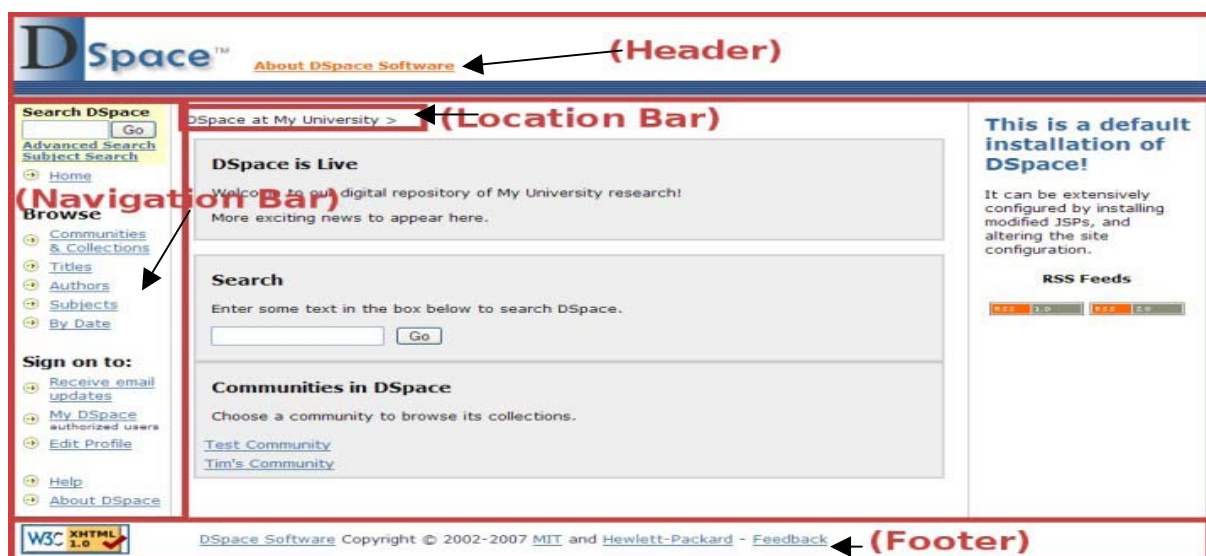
DSpace™ About DSpace Software (Header)

Search DSpace
Go
Advanced Search
Subject Search
Home
(Navigation Bar)
Browse
Communities & Collections
Titles
Authors
Subjects
By Date

Sign on to:
Receive email updates
My DSpace authorized users
Edit Profile

Help
About DSpace

DSpace at My University > (Location Bar)

DSpace is Live

Welcome to our digital repository of My University research!
More exciting news to appear here.

Search

Enter some text in the box below to search DSpace.

Go

Communities in DSpace

Choose a community to browse its collections.

Test Community
Tim's Community

This is a default installation of DSpace!

It can be extensively configured by installing modified JSPs, and altering the site configuration.

RSS Feeds

RSS 1.0 RSS 2.0

W3C XHTML 1.0 DSpace Software Copyright © 2002-2007 MIT and Hewlett-Packard - Feedback (Footer)